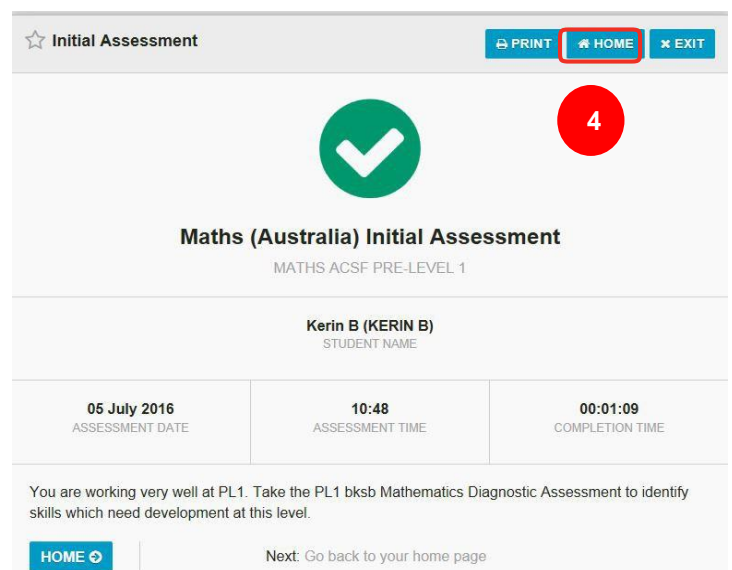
Initial Assessment

PRINT HOME EXIT

4

Maths (Australia) Initial Assessment

MATHS ACSF PRE-LEVEL 1

Kerin B (KERIN B)
STUDENT NAME

| 05 July 2016 | 10:48 | 00:01:09 |
|---|---|---|
| ASSESSMENT DATE | ASSESSMENT TIME | COMPLETION TIME |

You are working very well at PL1. Take the PL1 bksb Mathematics Diagnostic Assessment to identify skills which need development at this level.

HOME

Next: Go back to your home page